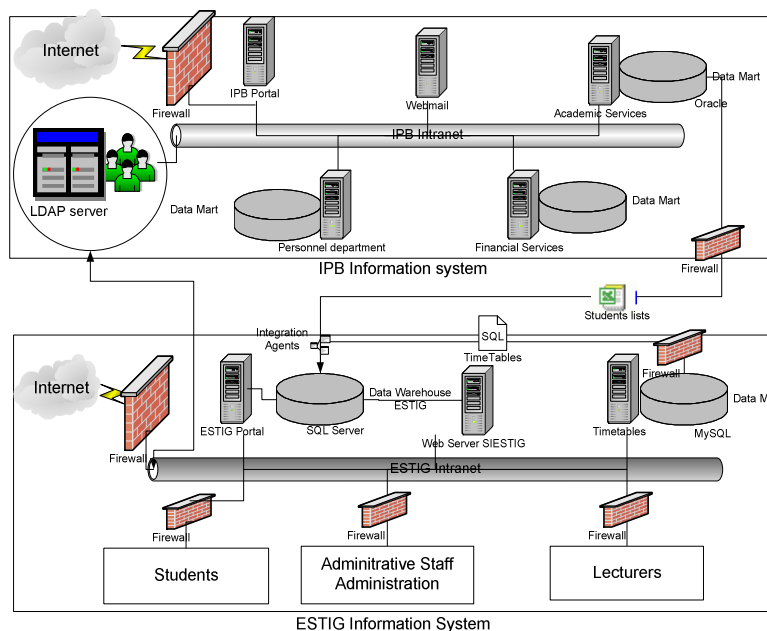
Internet

Firewall

IPB Portal

Webmail

Academic Services

Data Mart

Oracle

IPB Intranet

LDAP server

Data Mart

Personnel department

Financial Services

Data Mart

IPB Information system

Firewall

Students lists

Integration Agents

SQL

TimeTables

Internet

Firewall

ESTIG Portal

SQL Server

Data Warehouse ESTIG

Web Server SIESTIG

Timetables

Firewall

MySQL

Data M

ESTIG Intranet

Firewall

Firewall

Firewall

Students

Adminitrative Staff Administration

Lecturers

ESTIG Information System